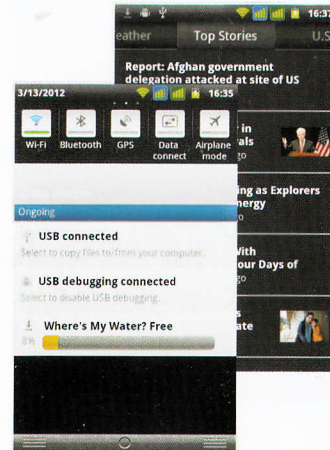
16:37
eather
Top Stories
U.S

Report: Afghan government delegation attacked at site of US

3/13/2012
16:35

Wi-Fi
Bluetooth
GPS
Data connect
Airplane mode

Ongoing

USB connected
Select to copy files to/from your computer.

USB debugging connected
Select to disable USB debugging.

Where's My Water? Free
8%

t in
als

ing as Explorers
nergy

With
our Days of

s
ate